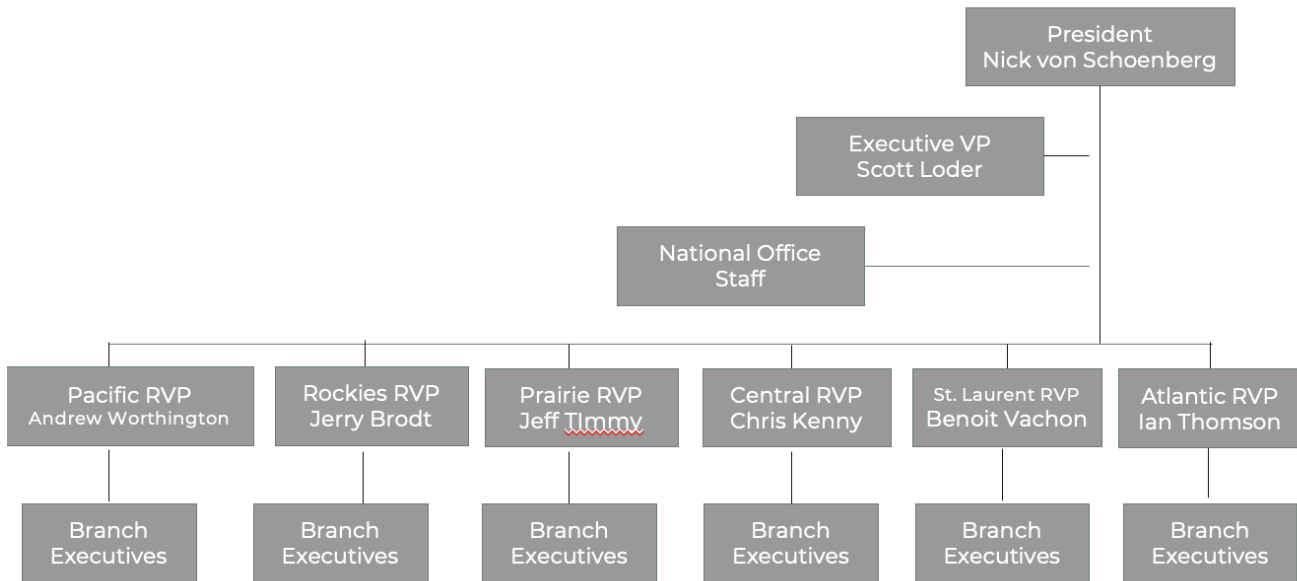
President
Nick von Schoenberg

Executive VP
Scott Loder

National Office
Staff

Pacific RVP
Andrew Worthington

Rockies RVP
Jerry Brodt

Prairie RVP
Jeff TImmy

Central RVP
Chris Kenny

St. Laurent RVP
Benoit Vachon

Atlantic RVP
Ian Thomson

Branch
Executives

Branch
Executives

Branch
Executives

Branch
Executives

Branch
Executives

Branch
Executives